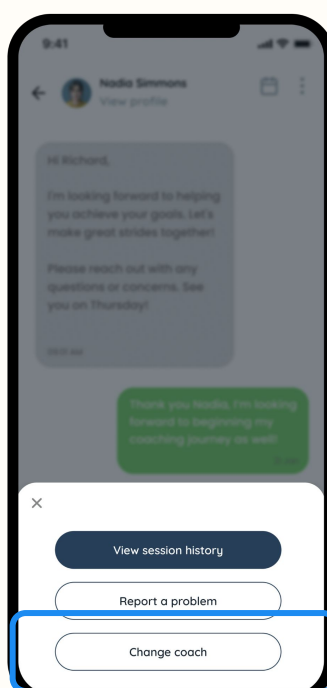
9:41

Nadia Simmons
View profile

Hi Richard,

I'm looking forward to helping you achieve your goals. Let's make great strides together!

Please reach out with any questions or concerns. See you on Thursday!

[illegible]

Thank you Nadia, I'm looking forward to beginning my coaching journey as well!

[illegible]

×

View session history

Report a problem

Change coach